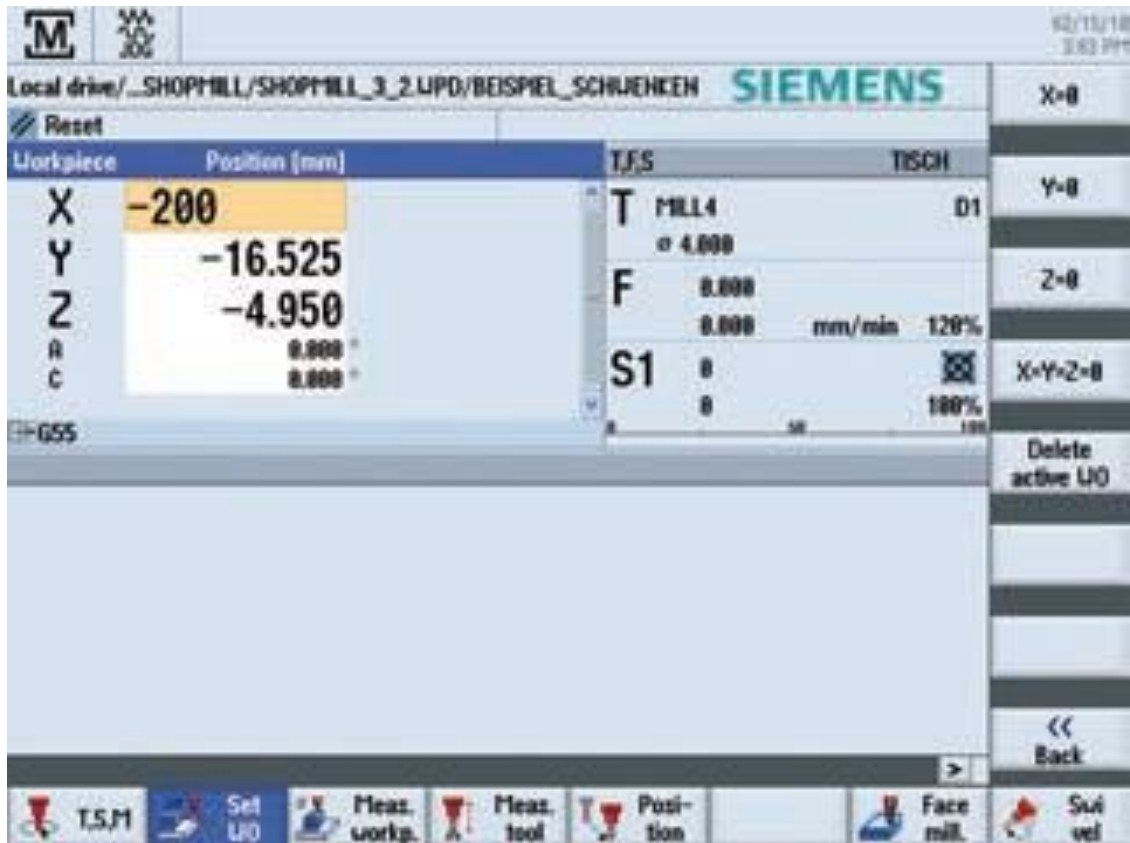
M

02/15/18
3:02 PM

Local drive/...SHOPMILL/SHOPMILL_3_2.UPD/BEISPIEL_SCHWENKEN SIEMENS

Reset

| Workpiece | Position [mm] |
|---|---|
| X | -200 |
| Y | -16.525 |
| Z | -4.950 |
| A | 0.000 ° |
| C | 0.000 ° |

G55

T,F,S TISCH

T MILL4 D1
ø 4.000

F 0.000
0.000 mm/min 120%

S1 0
0 100%
0 50 100

X=0

Y=0

Z=0

X=Y=Z=0

Delete active WO

<< Back

>

T,S,M

Set WO

Meas. workp.

Meas. tool

Position

Face mill.

Swivel